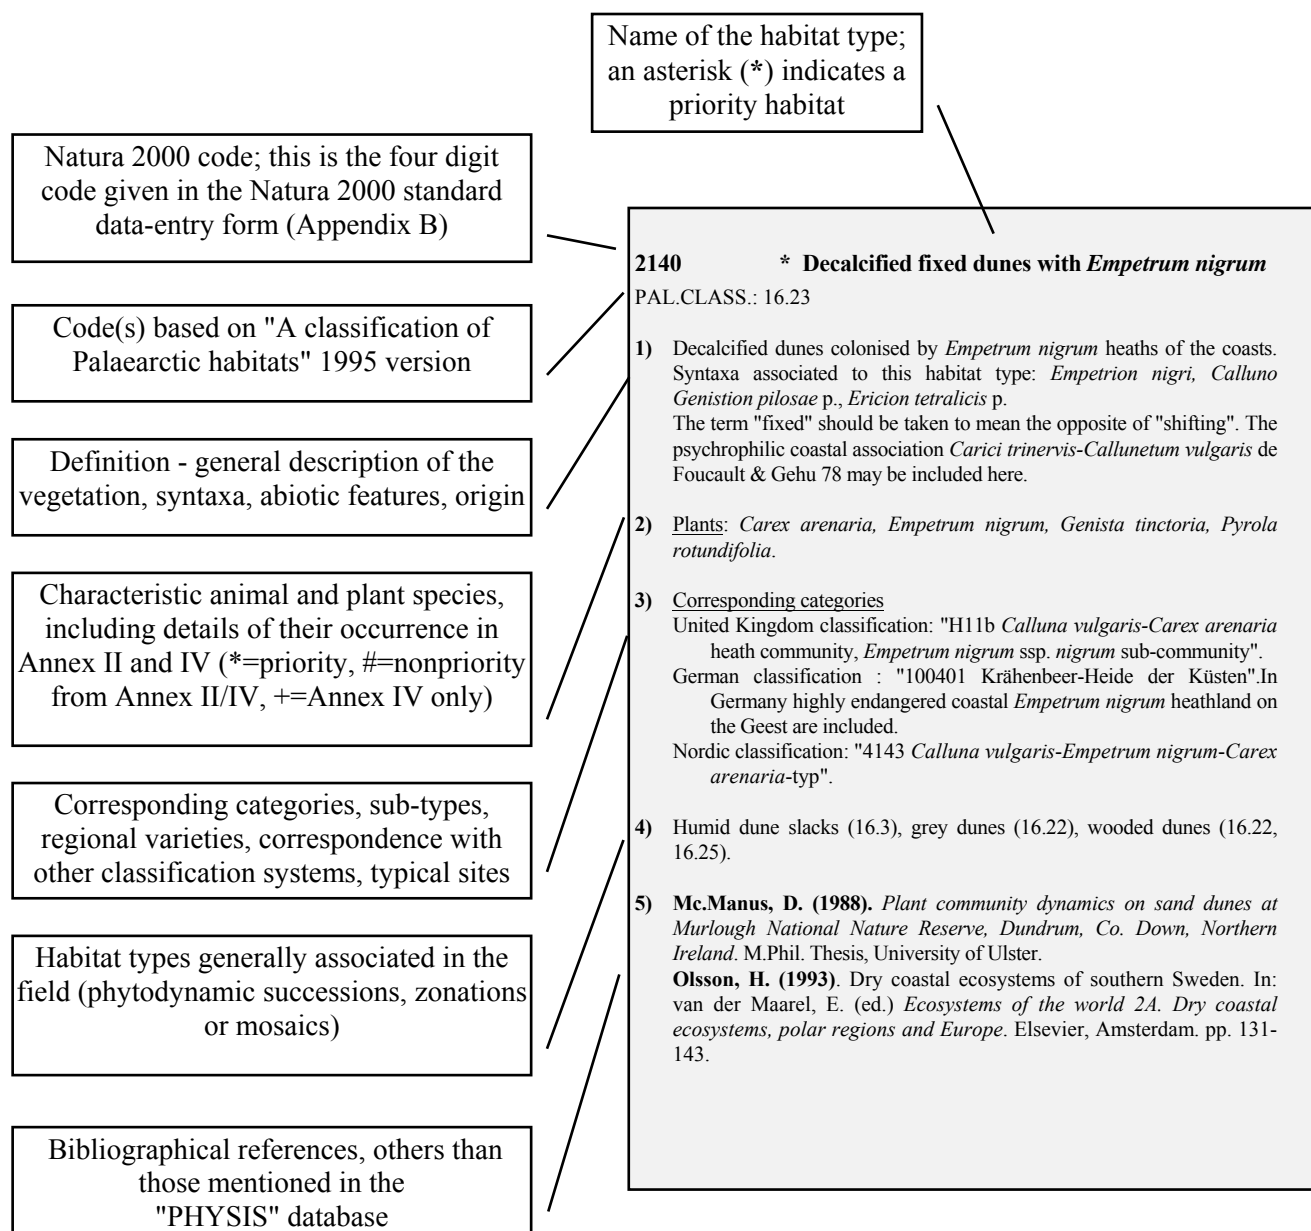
Name of the habitat type; an asterisk (*) indicates a priority habitat

Natura 2000 code; this is the four digit code given in the Natura 2000 standard data-entry form (Appendix B)

Code(s) based on "A classification of Palaearctic habitats" 1995 version

Definition - general description of the vegetation, syntaxa, abiotic features, origin

Characteristic animal and plant species, including details of their occurrence in Annex II and IV (*=priority, #=nonpriority from Annex II/IV, +=Annex IV only)

Corresponding categories, sub-types, regional varieties, correspondence with other classification systems, typical sites

Habitat types generally associated in the field (phytodynamic successions, zonations or mosaics)

Bibliographical references, others than those mentioned in the "PHYSIS" database

**2140** * **Decalcified fixed dunes with *Empetrum nigrum***
PAL.CLASS.: 16.23

**1)** Decalcified dunes colonised by *Empetrum nigrum* heaths of the coasts. Syntaxa associated to this habitat type: *Empetrion nigri, Calluno Genistion pilosae* p., *Ericion tetralicis* p.
The term "fixed" should be taken to mean the opposite of "shifting". The psychrophilic coastal association *Carici trinervis-Callunetum vulgaris* de Foucault & Gehu 78 may be included here.

**2)** Plants: *Carex arenaria, Empetrum nigrum, Genista tinctoria, Pyrola rotundifolia*.

**3)** Corresponding categories
United Kingdom classification: "H11b *Calluna vulgaris-Carex arenaria* heath community, *Empetrum nigrum* ssp. *nigrum* sub-community".
German classification : "100401 Krähenbeer-Heide der Küsten".In Germany highly endangered coastal *Empetrum nigrum* heathland on the Geest are included.
Nordic classification: "4143 *Calluna vulgaris-Empetrum nigrum-Carex arenaria*-typ".

**4)** Humid dune slacks (16.3), grey dunes (16.22), wooded dunes (16.22, 16.25).

**5)** **Mc.Manus, D. (1988).** *Plant community dynamics on sand dunes at Murlough National Nature Reserve, Dundrum, Co. Down, Northern Ireland*. M.Phil. Thesis, University of Ulster.
**Olsson, H. (1993)**. Dry coastal ecosystems of southern Sweden. In: van der Maarel, E. (ed.) *Ecosystems of the world 2A. Dry coastal ecosystems, polar regions and Europe*. Elsevier, Amsterdam. pp. 131-143.